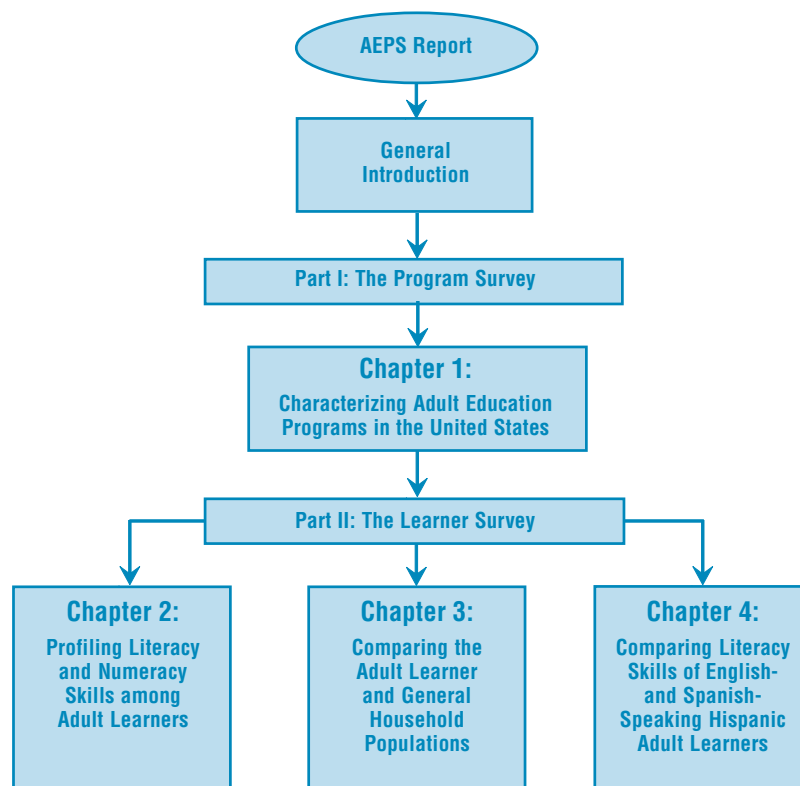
AEPS Report

General Introduction

Part I: The Program Survey

Chapter 1:

Characterizing Adult Education Programs in the United States

Part II: The Learner Survey

Chapter 2:

Profiling Literacy and Numeracy Skills among Adult Learners

Chapter 3:

Comparing the Adult Learner and General Household Populations

Chapter 4:

Comparing Literacy Skills of English- and Spanish-Speaking Hispanic Adult Learners